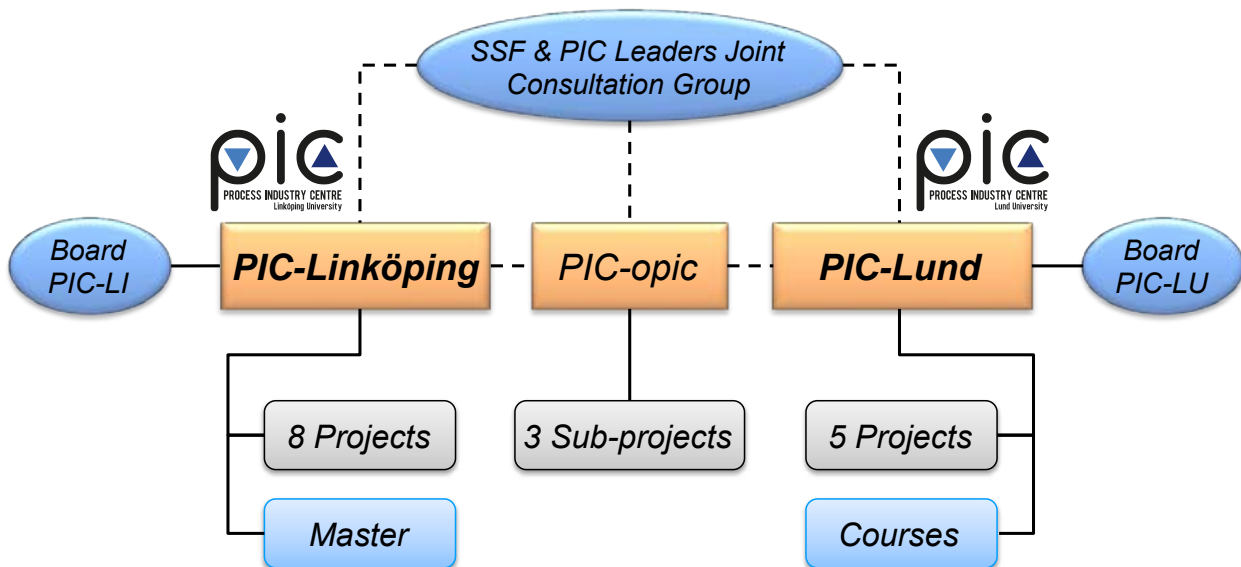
SSF & PIC Leaders Joint Consultation Group

pic
PROCESS INDUSTRY CENTRE
Linköping University

pic
PROCESS INDUSTRY CENTRE
Lund University

Board PIC-LI

PIC-Linköping

PIC-opic

PIC-Lund

Board PIC-LU

8 Projects

3 Sub-projects

5 Projects

Master

Courses